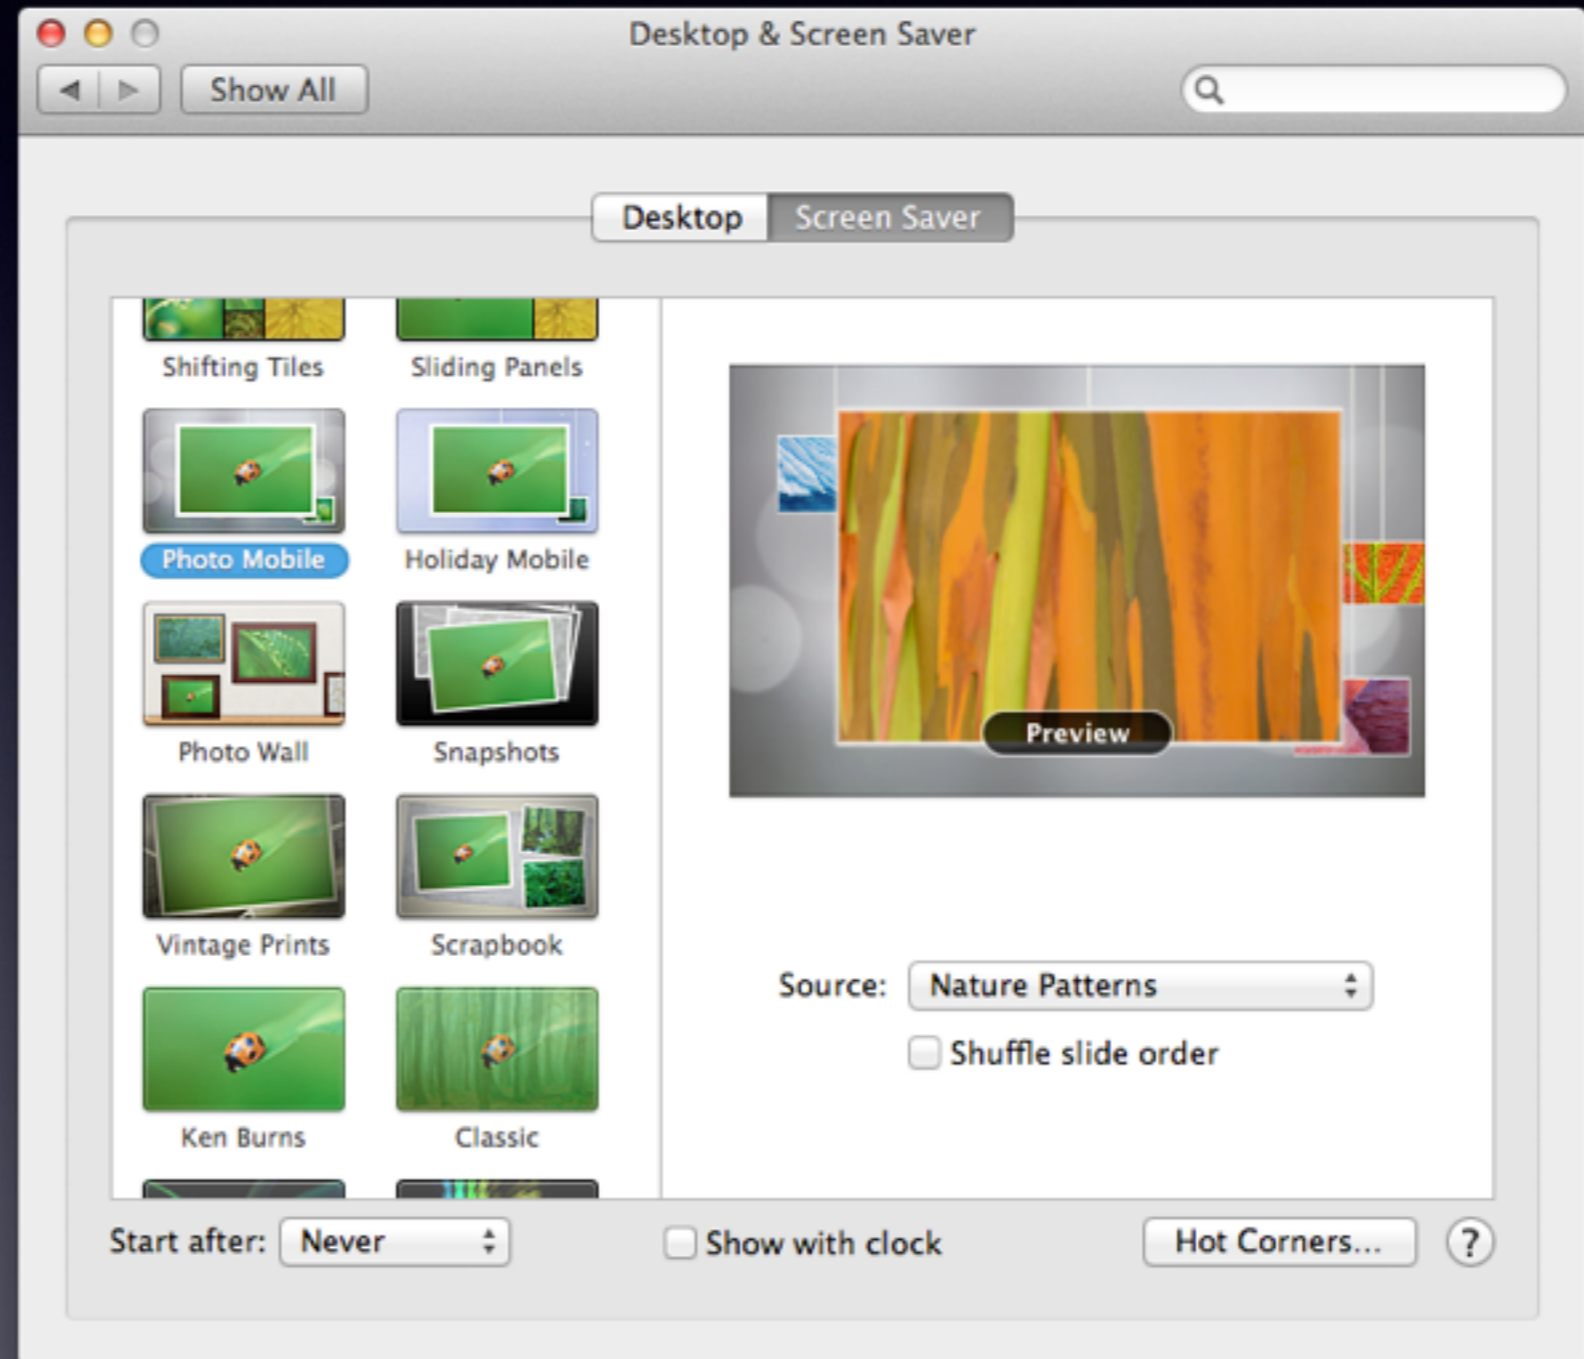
Desktop & Screen Saver

Show All

Desktop Screen Saver

Shifting Tiles
Sliding Panels
Photo Mobile
Holiday Mobile
Photo Wall
Snapshots
Vintage Prints
Scrapbook
Ken Burns
Classic

Preview

Source: Nature Patterns

Shuffle slide order

Start after: Never

Show with clock

Hot Corners...

?